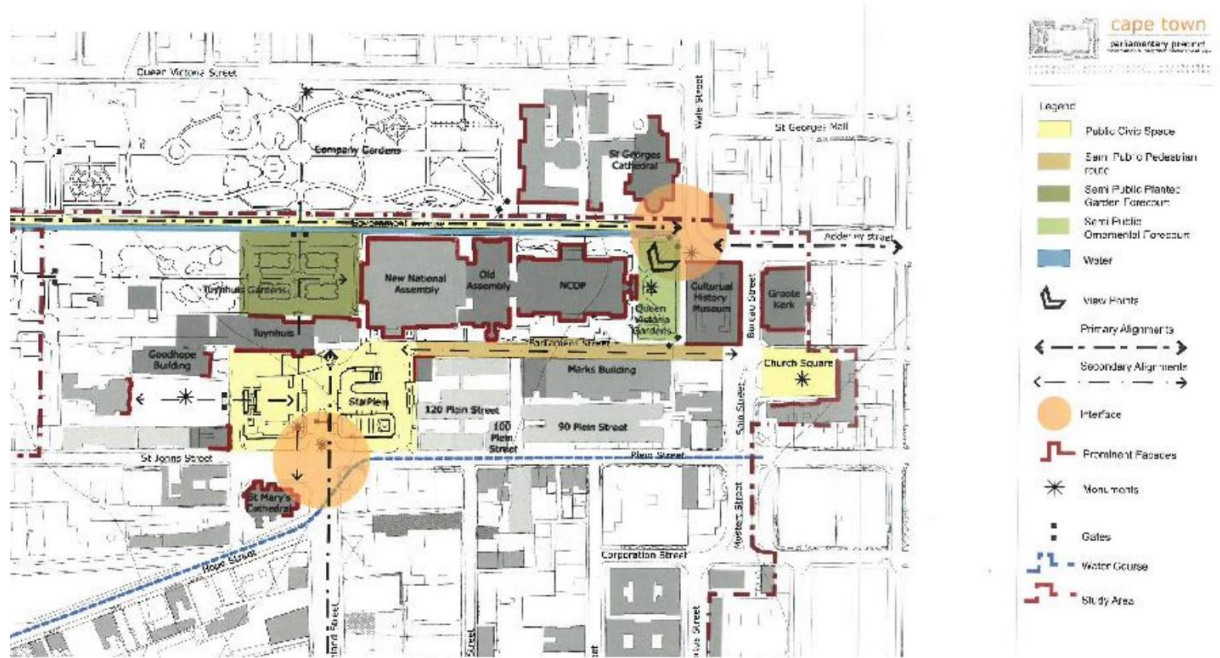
Queen Victoria Street
Wale Street
St Georges Mall
Company Gardens
St Georges Cathedral
Adderley Street
Tuynhuis Gardens
New National Assembly
Old Assembly
NCOP
Queen Victoria Gardens
Cultural History Museum
Groote Kerk
Bureau Street
Tuynhuis
Parliament Street
Goodhope Building
Church Square
Marks Building
StarPlein
120 Plein Street
100 Plein Street
90 Plein Street
Spin Street
St Johns Street
Plein Street
St Mary's Cathedral
Corporation Street
Mostert Street
Hope Street

cape town
parliamentary precinct
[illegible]

Legend
Public Civic Space
Semi Public Pedestrian route
Semi Public Planted Garden Forecourt
Semi Public Ornamental Forecourt
Water
View Points
Primary Alignments
Secondary Alignments
Interface
Prominent Facades
Monuments
Gates
Water Course
Study Area